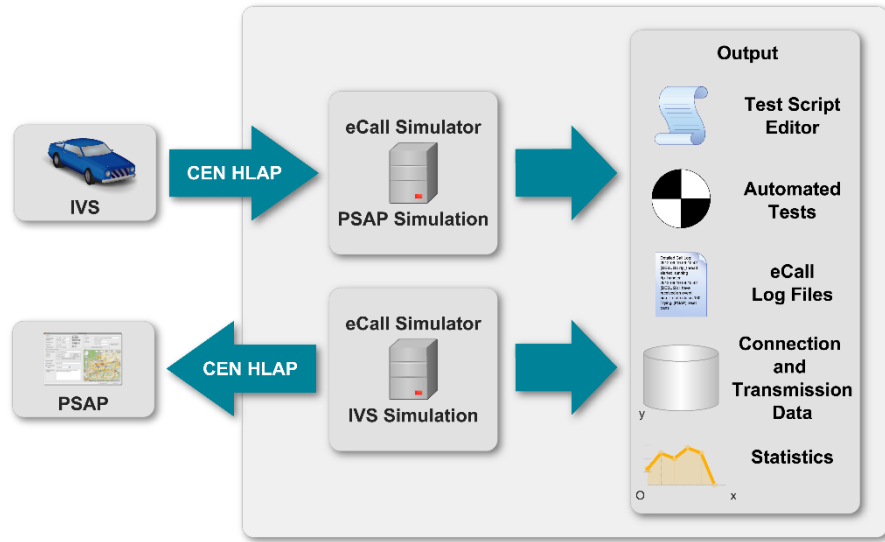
IVS

CEN HLAP

eCall Simulator

PSAP Simulation

PSAP

CEN HLAP

eCall Simulator

IVS Simulation

Output

Test Script Editor

Automated Tests

eCall Log Files

Connection and Transmission Data

y

Statistics

O

x